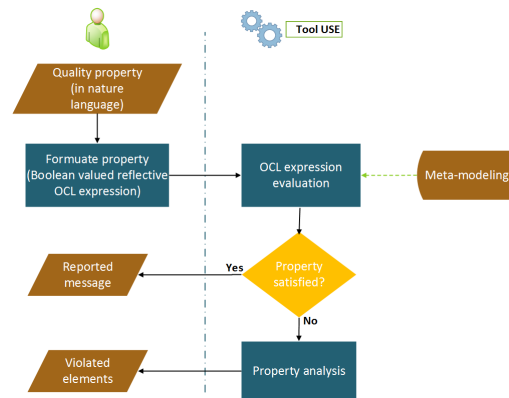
Tool USE

Quality property (in nature language)

Formuate property (Boolean valued reflective OCL expression)

OCL expression evaluation

Meta-modeling

Property satisfied?

Yes

Reported message

No

Property analysis

Violated elements